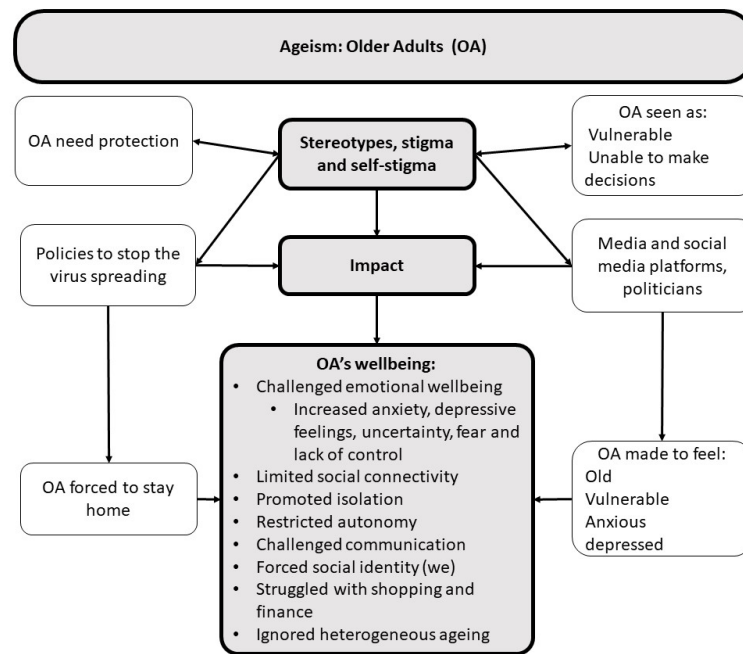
Ageism: Older Adults (OA)

OA need protection

Stereotypes, stigma and self-stigma

OA seen as:
Vulnerable
Unable to make decisions

Policies to stop the virus spreading

Impact

Media and social media platforms, politicians

OA's wellbeing:
• Challenged emotional wellbeing
  • Increased anxiety, depressive feelings, uncertainty, fear and lack of control
• Limited social connectivity
• Promoted isolation
• Restricted autonomy
• Challenged communication
• Forced social identity (we)
• Struggled with shopping and finance
• Ignored heterogeneous ageing

OA forced to stay home

OA made to feel:
Old
Vulnerable
Anxious
depressed